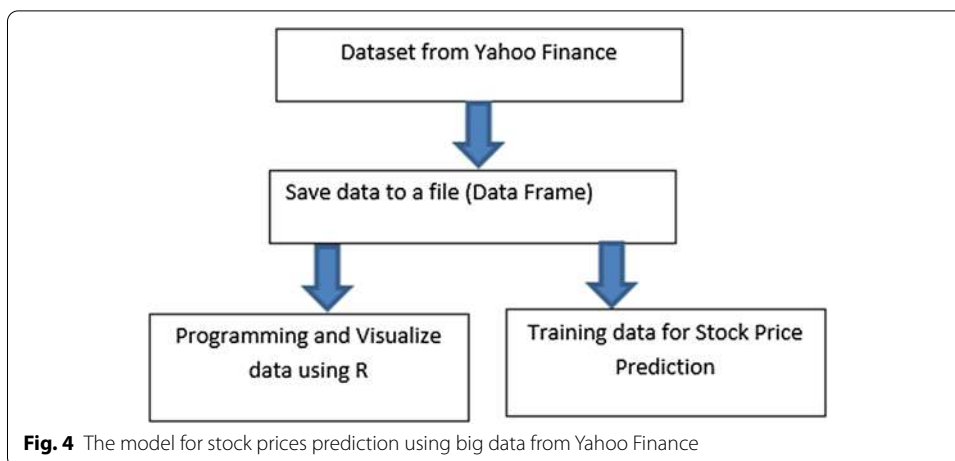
Dataset from Yahoo Finance

Save data to a file (Data Frame)

Programming and Visualize data using R

Training data for Stock Price Prediction

**Fig. 4** The model for stock prices prediction using big data from Yahoo Finance